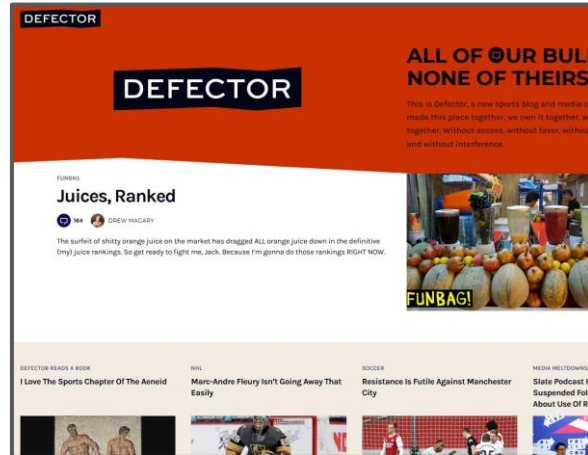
DEFECTOR

DEFECTOR

ALL OF OUR BUL
NONE OF THEIRS

This is Defector, a new sports blog and media c made this place together, we own it together, w together. Without access, without favor, withou and without interference.

FUNBAG

Juices, Ranked

164 DREW MAGARY

The surfeit of shitty orange juice on the market has dragged ALL orange juice down in the definitive (my) juice rankings. So get ready to fight me, Jack. Because I'm gonna do those rankings RIGHT NOW.

FUNBAG!

DEFECTOR READS A BOOK
I Love The Sports Chapter Of The Aeneid

NHL
Marc-Andre Fleury Isn't Going Away That Easily

SOCCER
Resistance Is Futile Against Manchester City

MEDIA MELTDOWNS
Slate Podcast I Suspended Fol About Use Of R